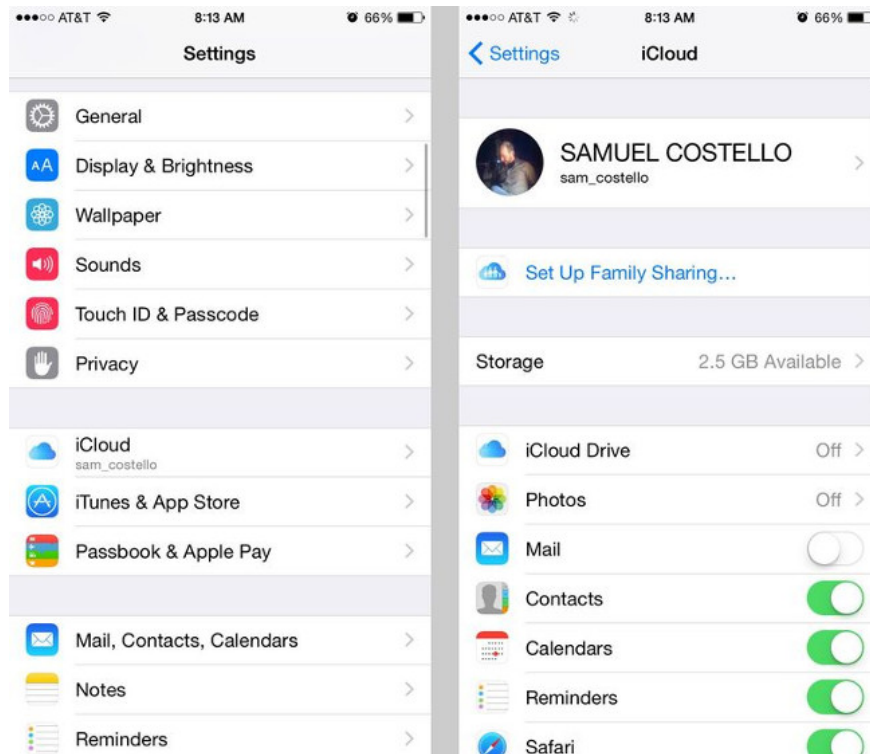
●●●○○ AT&T 8:13 AM 66%

Settings

General

AA Display & Brightness

Wallpaper

Sounds

Touch ID & Passcode

Privacy

iCloud
sam_costello

iTunes & App Store

Passbook & Apple Pay

Mail, Contacts, Calendars

Notes

Reminders

●●●○○ AT&T 8:13 AM 66%

Settings iCloud

SAMUEL COSTELLO
sam_costello

Set Up Family Sharing...

Storage 2.5 GB Available

iCloud Drive Off

Photos Off

Mail

Contacts

Calendars

Reminders

Safari